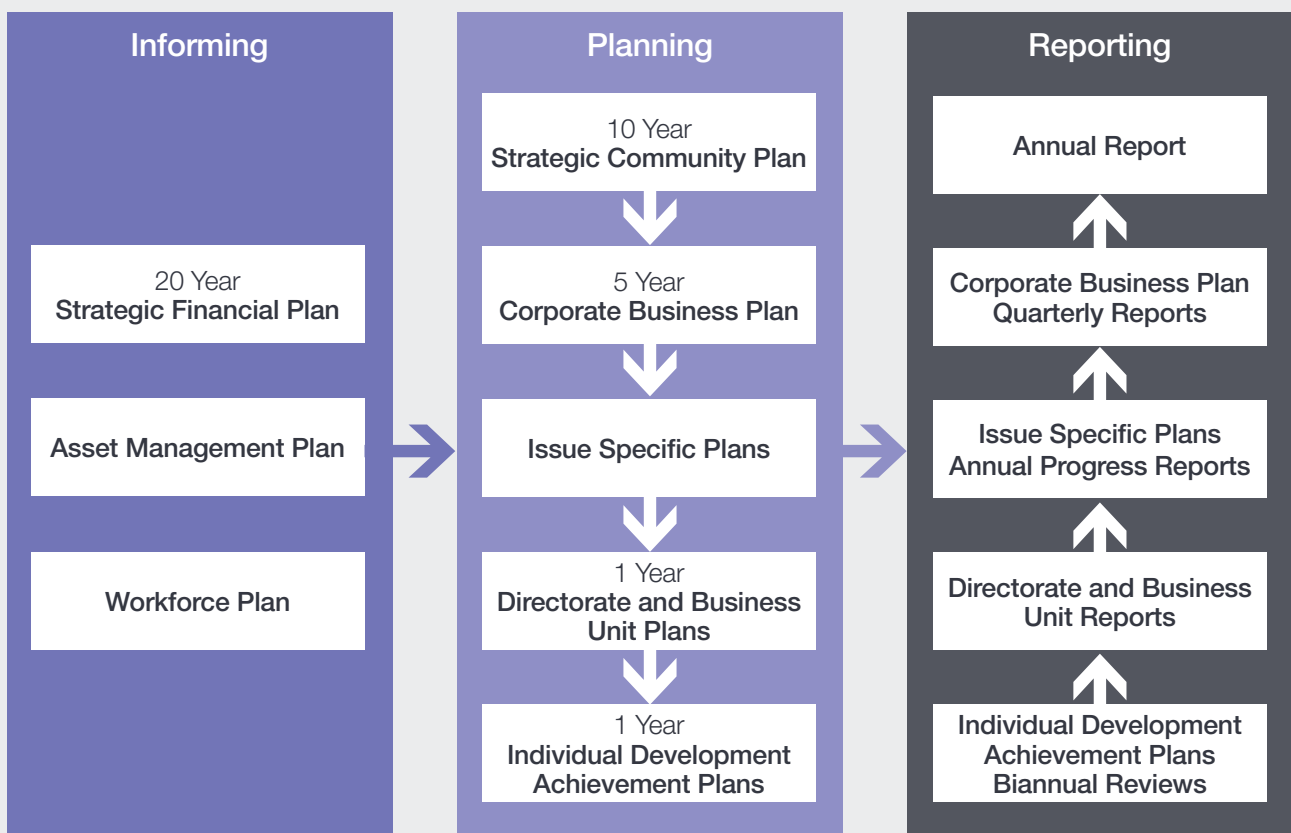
Informing

20 Year
Strategic Financial Plan

Asset Management Plan

Workforce Plan

Planning

10 Year
Strategic Community Plan

5 Year
Corporate Business Plan

Issue Specific Plans

1 Year
Directorate and Business Unit Plans

1 Year
Individual Development Achievement Plans

Reporting

Annual Report

Corporate Business Plan Quarterly Reports

Issue Specific Plans Annual Progress Reports

Directorate and Business Unit Reports

Individual Development Achievement Plans Biannual Reviews